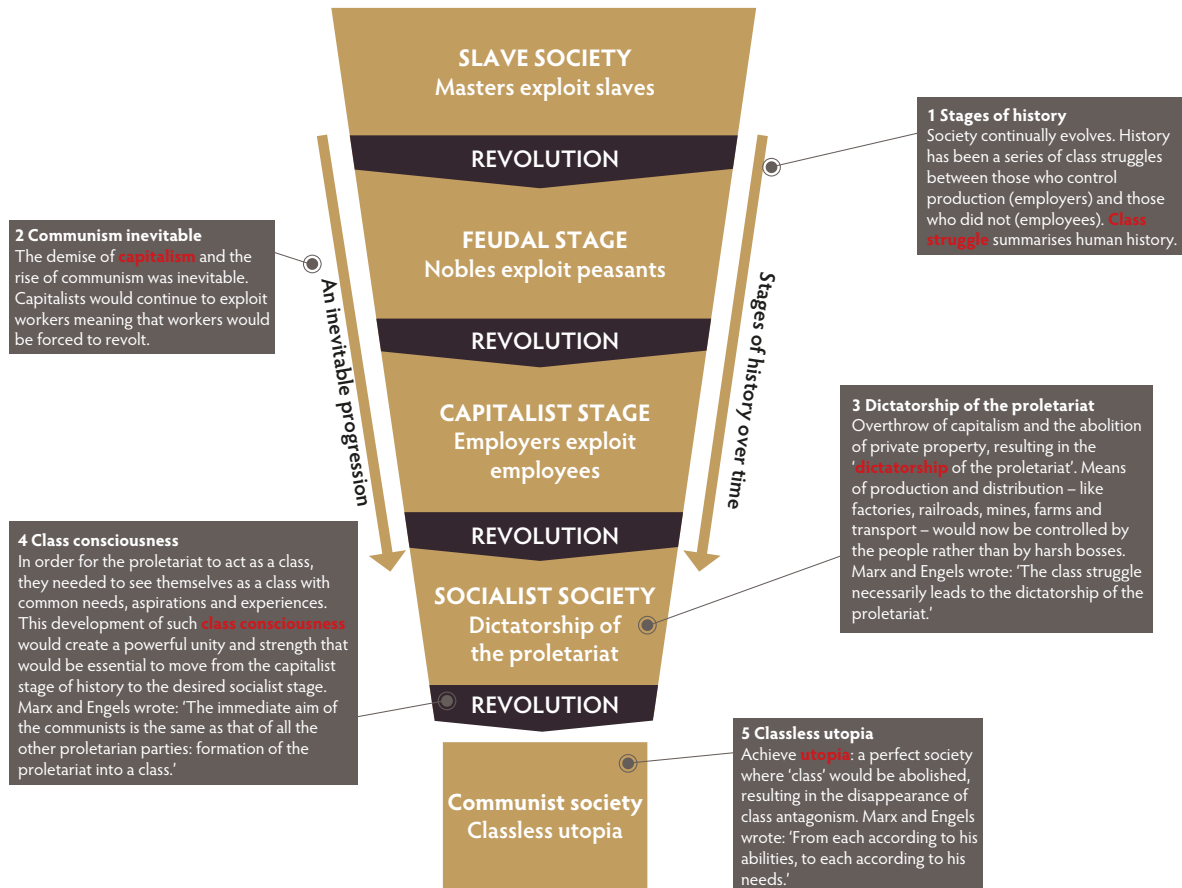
SLAVE SOCIETY
Masters exploit slaves

REVOLUTION

FEUDAL STAGE
Nobles exploit peasants

REVOLUTION

CAPITALIST STAGE
Employers exploit employees

REVOLUTION

SOCIALIST SOCIETY
Dictatorship of the proletariat

REVOLUTION

Communist society
Classless utopia

An inevitable progression

Stages of history over time

1 Stages of history
Society continually evolves. History has been a series of class struggles between those who control production (employers) and those who did not (employees). Class struggle summarises human history.

2 Communism inevitable
The demise of capitalism and the rise of communism was inevitable. Capitalists would continue to exploit workers meaning that workers would be forced to revolt.

3 Dictatorship of the proletariat
Overthrow of capitalism and the abolition of private property, resulting in the 'dictatorship of the proletariat'. Means of production and distribution – like factories, railroads, mines, farms and transport – would now be controlled by the people rather than by harsh bosses. Marx and Engels wrote: 'The class struggle necessarily leads to the dictatorship of the proletariat.'

4 Class consciousness
In order for the proletariat to act as a class, they needed to see themselves as a class with common needs, aspirations and experiences. This development of such class consciousness would create a powerful unity and strength that would be essential to move from the capitalist stage of history to the desired socialist stage. Marx and Engels wrote: 'The immediate aim of the communists is the same as that of all the other proletarian parties: formation of the proletariat into a class.'

5 Classless utopia
Achieve utopia: a perfect society where 'class' would be abolished, resulting in the disappearance of class antagonism. Marx and Engels wrote: 'From each according to his abilities, to each according to his needs.'